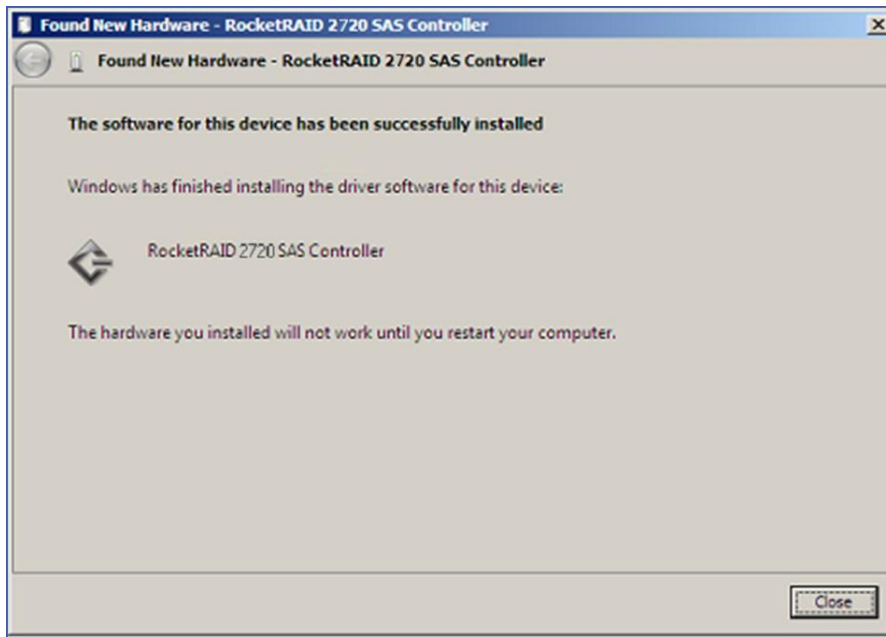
Found New Hardware - RocketRAID 2720 SAS Controller

Found New Hardware - RocketRAID 2720 SAS Controller

The software for this device has been successfully installed

Windows has finished installing the driver software for this device:

RocketRAID 2720 SAS Controller

The hardware you installed will not work until you restart your computer.

Close